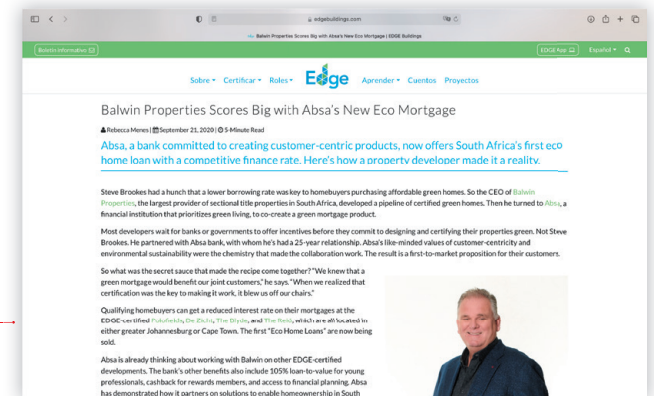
edgebuildings.com

Balwin Properties Scores Big with Absa's New Eco Mortgage | EDGE Buildings

Boletín informativo

EDGE App

Español

Sobre Certificar Roles EDGE Aprender Cuentos Proyectos

Balwin Properties Scores Big with Absa's New Eco Mortgage

Rebecca Menes | September 21, 2020 | 5-Minute Read

Absa, a bank committed to creating customer-centric products, now offers South Africa's first eco home loan with a competitive finance rate. Here's how a property developer made it a reality.

Steve Brookes had a hunch that a lower borrowing rate was key to homebuyers purchasing affordable green homes. So the CEO of Balwin Properties, the largest provider of sectional title properties in South Africa, developed a pipeline of certified green homes. Then he turned to Absa, a financial institution that prioritizes green living, to co-create a green mortgage product.

Most developers wait for banks or governments to offer incentives before they commit to designing and certifying their properties green. Not Steve Brookes. He partnered with Absa bank, with whom he's had a 25-year relationship. Absa's like-minded values of customer-centricity and environmental sustainability were the chemistry that made the collaboration work. The result is a first-to-market proposition for their customers.

So what was the secret sauce that made the recipe come together? "We knew that a green mortgage would benefit our joint customers," he says. "When we realized that certification was the key to making it work, it blew us off our chairs."

Qualifying homebuyers can get a reduced interest rate on their mortgages at the EDGE-certified Paladiso, De Zicht, The Blyde, and The Reid, which are all located in either greater Johannesburg or Cape Town. The first "Eco Home Loans" are now being sold.

Absa is already thinking about working with Balwin on other EDGE-certified developments. The bank's other benefits also include 105% loan-to-value for young professionals, cashback for rewards members, and access to financial planning. Absa has demonstrated how it partners on solutions to enable homeownership in South